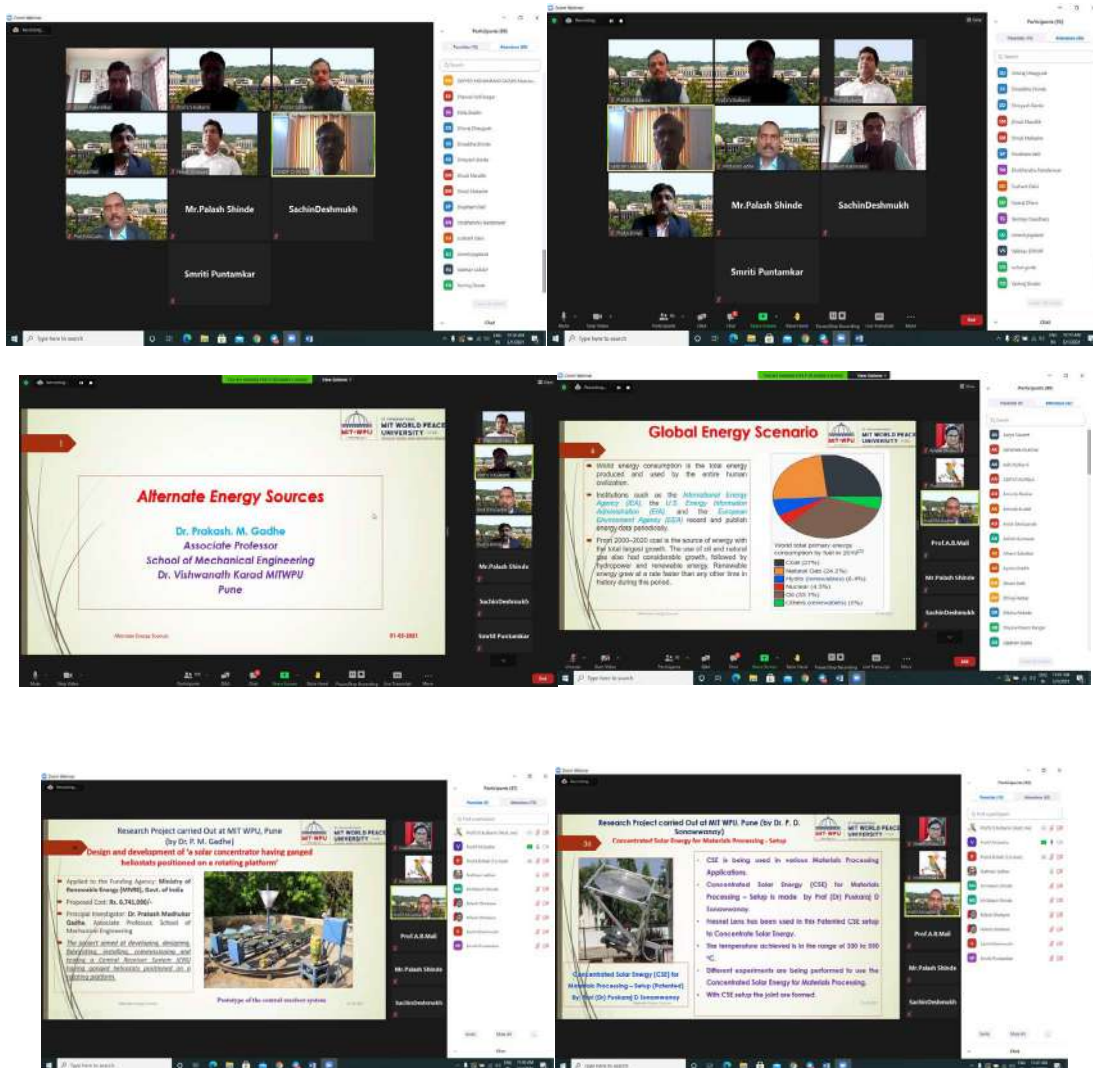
Mr.Palash Shinde

SachinDeshmukh

Smriti Puntamkar

Mr.Palash Shinde

SachinDeshmukh

Smriti Puntamkar

MIT WORLD PEACE UNIVERSITY

Alternate Energy Sources

Dr. Prakash. M. Gadhe
Associate Professor
School of Mechanical Engineering
Dr. Vishwanath Karad MITWPU
Pune

Alternate Energy Sources

01-03-2021

Mr.Palash Shinde

SachinDeshmukh

Smriti Puntamkar

Global Energy Scenario

MIT WORLD PEACE UNIVERSITY

World energy consumption is the total energy produced and used by the entire human civilization.

Institutions such as the International Energy Agency (IEA), the U.S. Energy Information Administration (EIA), and the European Environment Agency (EEA) record and publish energy data periodically.

From 2000–2020 coal is the source of energy with the total largest growth. The use of oil and natural gas also had considerable growth, followed by hydropower and renewable energy. Renewable energy grew at a rate faster than any other time in history during this period.

World total primary energy consumption by fuel in 2018

Coal (27%)
Natural Gas (24.2%)
Hydro (renewables) (6.4%)
Nuclear (4.4%)
Oil (33.1%)
Others (renewables) (5%)

Prof.A.B.Mali

Mr.Palash Shinde

SachinDeshmukh

Research Project carried Out at MIT WPU, Pune
(by Dr. P. M. Gadhe)
Design and development of 'a solar concentrator having ganged heliostats positioned on a rotating platform'

Applied to the Funding Agency: Ministry of Renewable Energy (MNRE), Govt. of India
Proposed Cost: Rs. 6,741,000/-
Principal Investigator: Dr. Prakash Madhukar Gadhe, Associate Professor, School of Mechanical Engineering
The project aimed at developing, designing, fabricating, installing, commissioning and testing a Central Receiver System (CRS) having ganged heliostats positioned on a rotating platform.

Prototype of the central receiver system

Prof.A.B.Mali

Mr.Palash Shinde

SachinDeshmukh

Research Project carried Out at MIT WPU, Pune (by Dr. P. D. Sonawwanay)
Concentrated Solar Energy for Materials Processing - Setup

CSE is being used in various Materials Processing Applications.
Concentrated Solar Energy (CSE) for Materials Processing – Setup is made by Prof (Dr) Puskaraj D Sonawwanay.
Fresnel Lens has been used in this Patented CSE setup to Concentrate Solar Energy.
The temperature achieved is in the range of 330 to 550 °C.
Different experiments are being performed to use the Concentrated Solar Energy for Materials Processing.
With CSE setup the joint are formed.

Concentrated Solar Energy (CSE) for Materials Processing – Setup (Patented)
By: Prof (Dr) Puskaraj D Sonawwanay

Prof.A.B.Mali

Mr.Palash Shinde

SachinDeshmukh